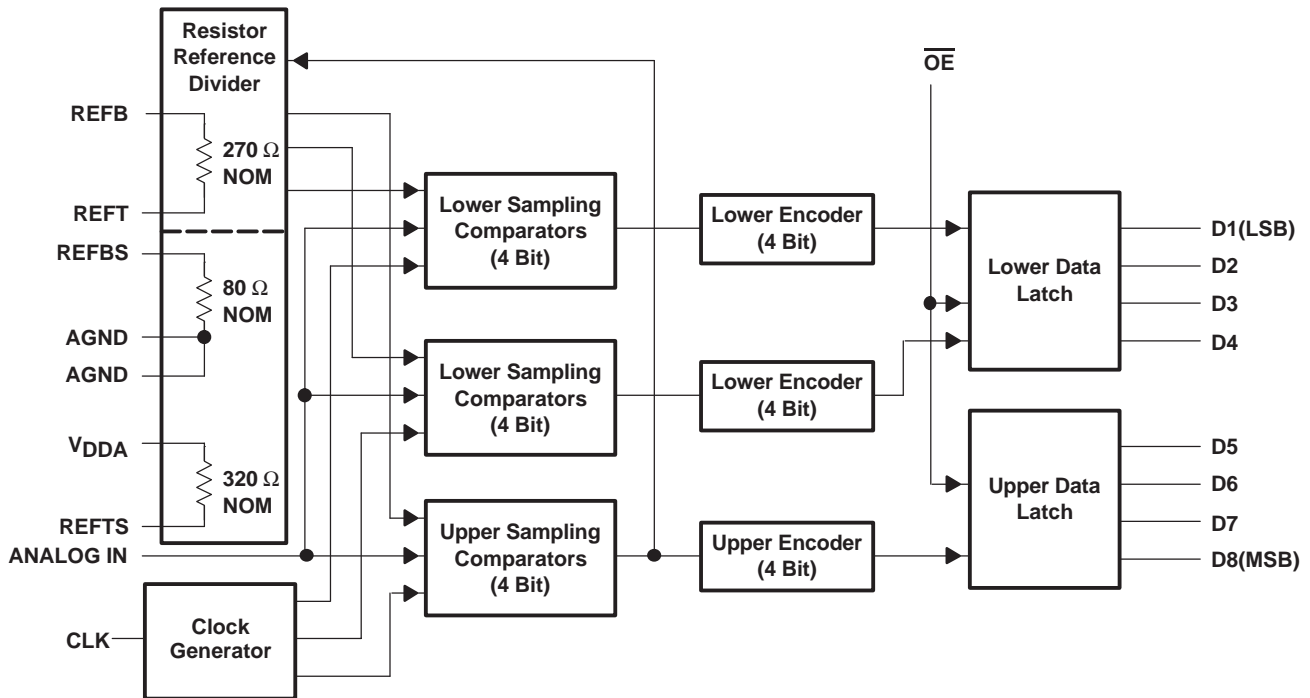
Resistor Reference Divider

REFB

270 $\Omega$ NOM

REFT

REFBS

80 $\Omega$ NOM

AGND

AGND

$V_{DDA}$

320 $\Omega$ NOM

REFTS

ANALOG IN

CLK

Clock Generator

Lower Sampling Comparators (4 Bit)

Lower Sampling Comparators (4 Bit)

Upper Sampling Comparators (4 Bit)

Lower Encoder (4 Bit)

Lower Encoder (4 Bit)

Upper Encoder (4 Bit)

$\overline{OE}$

Lower Data Latch

Upper Data Latch

D1(LSB)

D2

D3

D4

D5

D6

D7

D8(MSB)